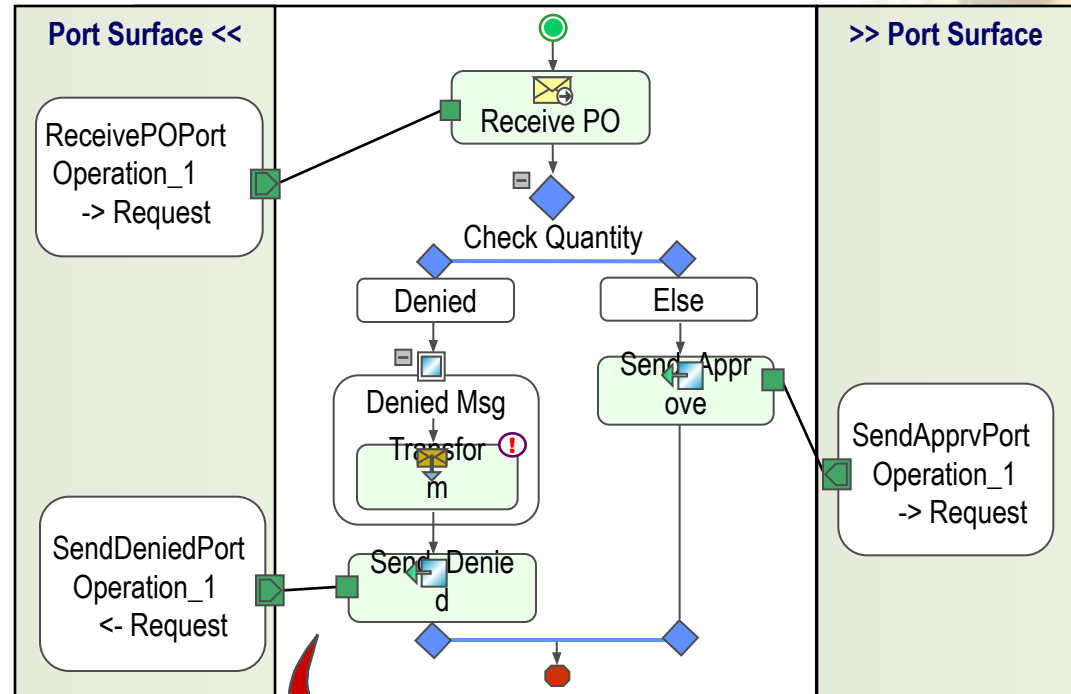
Port Surface <<

>> Port Surface

ReceivePOPort
Operation_1
-> Request

Receive PO

Check Quantity

Denied

Else

Send_Approve

Denied Msg

Transform

SendApprvPort
Operation_1
-> Request

SendDeniedPort
Operation_1
<- Request

Send_Denied